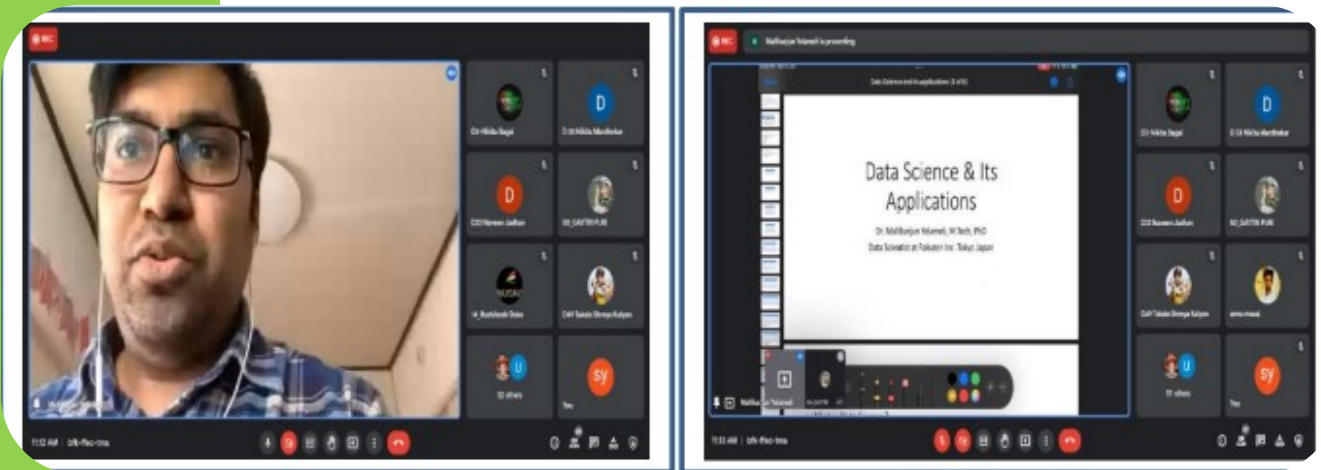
REC

D

D

D

SY

D3 Nikita Bagal

D 08 Nikita Mardhekar

D33 Naveen Jadhav

SE_SAYTEE PURI

14_Rushikesh Dalvi

D49 Takale Shreya Kalyan

U

33 others

You

11:52 AM | bfk-ffso-tma

REC

Mallikarjun Yelameli is presenting

Data Science and its applications (1 of 10)

Data Science & Its Applications

Dr. Mallikarjun Yelameli, M.Tech, PhD

Data Scientist at Rakuten Inc. Tokyo Japan

D3 Nikita Bagal

D 08 Nikita Mardhekar

D33 Naveen Jadhav

SE_SAYTEE PURI

D49 Takale Shreya Kalyan

33 others

You

Mallikarjun Yelameli

11:53 AM | bfk-ffso-tma